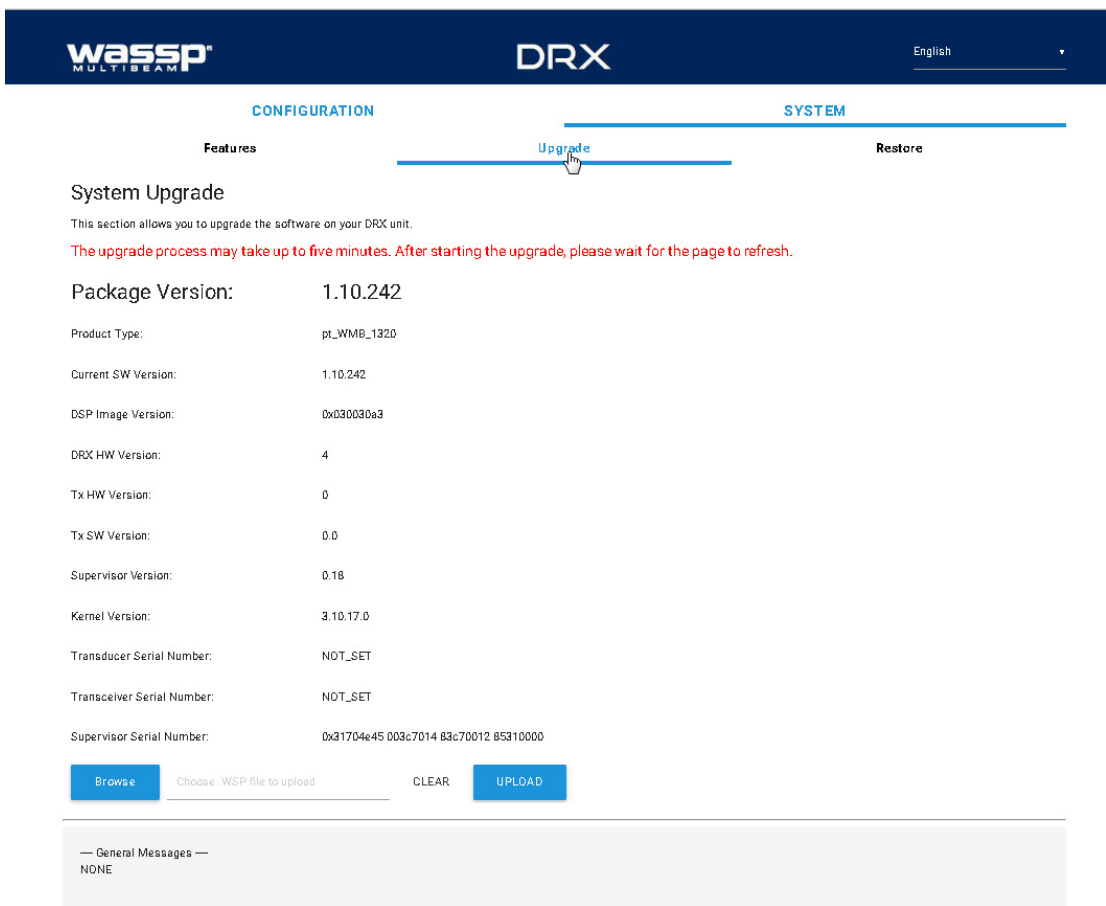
wassp MULTIBEAM

DRX

English

CONFIGURATION

SYSTEM

Features

Upgrade

Restore

System Upgrade

This section allows you to upgrade the software on your DRX unit.

The upgrade process may take up to five minutes. After starting the upgrade, please wait for the page to refresh.

| Package Version: | 1.10.242 |
|---|---|
| Product Type: | pt_WMB_1320 |
| Current SW Version: | 1.10.242 |
| DSP Image Version: | 0x030030a3 |
| DRX HW Version: | 4 |
| Tx HW Version: | 0 |
| Tx SW Version: | 0.0 |
| Supervisor Version: | 0.18 |
| Kernel Version: | 3.10.17.0 |
| Transducer Serial Number: | NOT_SET |
| Transceiver Serial Number: | NOT_SET |
| Supervisor Serial Number: | 0x31704e45 003c7014 83c70012 85310000 |

Browse

Choose .WSP file to upload

CLEAR

UPLOAD

— General Messages —
NONE